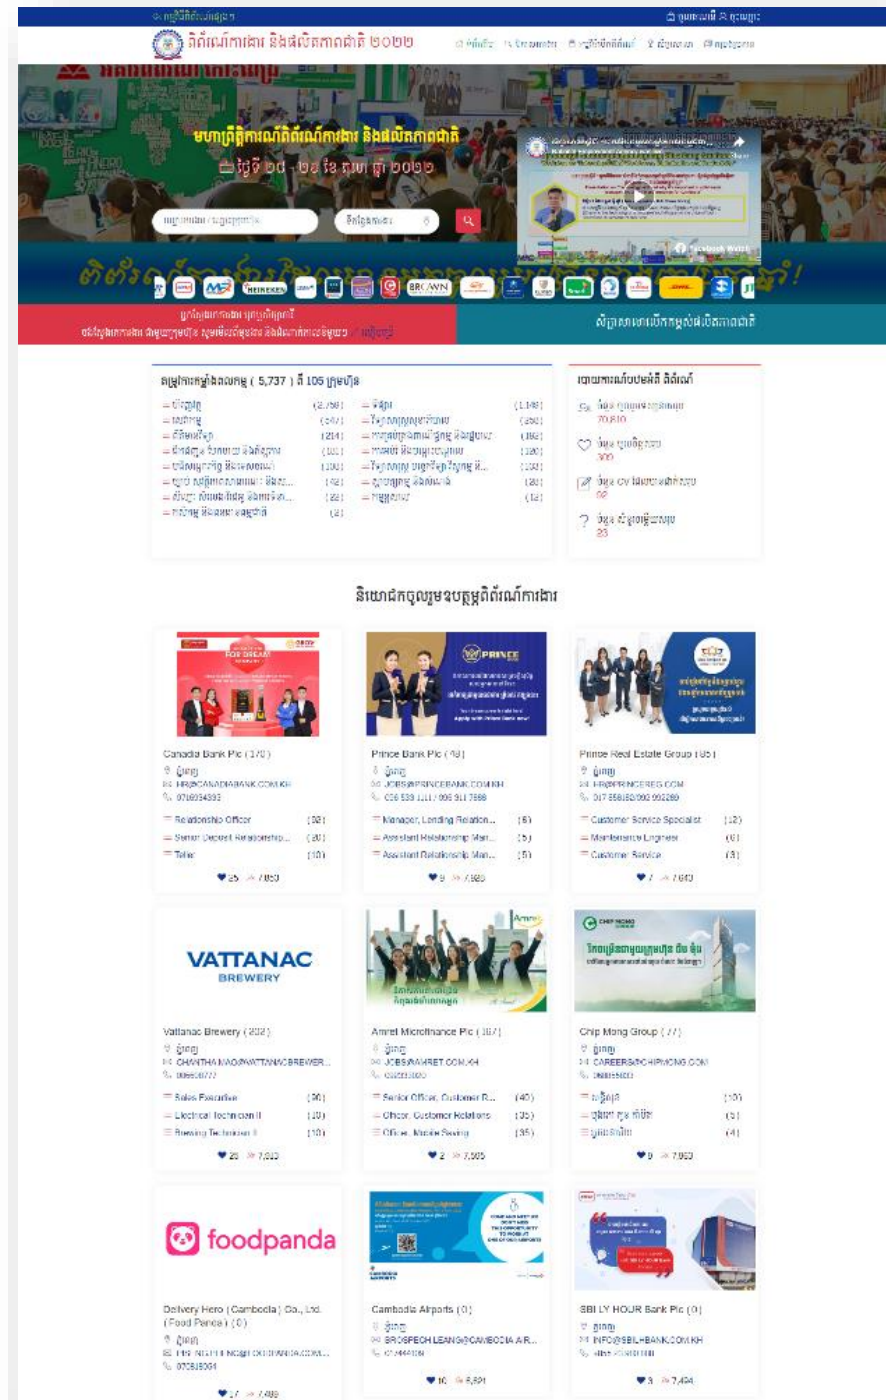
ពិព័រណ៍ការងារ និងផលិតភាពជាតិ ២០២២

មហាព្រឹត្តិការណ៍ពិព័រណ៍ការងារ និងផលិតភាពជាតិ

ថ្ងៃទី ២៨ - ២៩ ខែ តុលា ឆ្នាំ ២០២២

Facebook Watch

សិក្ខាសាលាលើកកម្ពស់ផលិតភាពជាតិ

( 5,737 ) នៃ 105 ក្រុមហ៊ុន

និយោជកចូលរួមបង្ហាញពិព័រណ៍ការងារ

Canadia Bank Plc ( 170 )
HR@CANADIABANK.COM.KH
Relationship Officer (32)
Senior Deposit Relationship... (20)
Teller (10)
25 7,850

Prince Bank Plc ( 49 )
JOBS@PRINCEBANK.COM.KH
Manager, Lending Relation... (5)
Assistant Relationship Man... (5)
Assistant Relationship Man... (5)
9 7,985

Prince Real Estate Group ( 85 )
HR@PRINCEREG.COM
Customer Service Specialist (12)
Maintenance Engineer (6)
Customer Service (3)
7 7,640

VATTANAC BREWERY
Vattanac Brewery ( 202 )
Sales Executive (30)
Electrical Technician II (10)
Brewing Technician II (10)
25 7,810

Amret Microfinance Plc ( 367 )
JOBS@AMRET.COM.KH
Senior Officer, Customer R... (40)
Officer, Customer Relations (35)
Officer, Mobile Saving (35)
2 7,505

Chip Mong Group ( 77 )
CAREERS@CHIPMONG.COM
9 7,053

foodpanda
Delivery Hero ( Cambodia ) Co., Ltd. ( Food Panda ) ( 0 )
17 7,489

Cambodia Airports ( 0 )
16 5,821

SBI LY HOUR Bank Plc ( 0 )
INFO@SBILHBANK.COM.KH
3 7,494